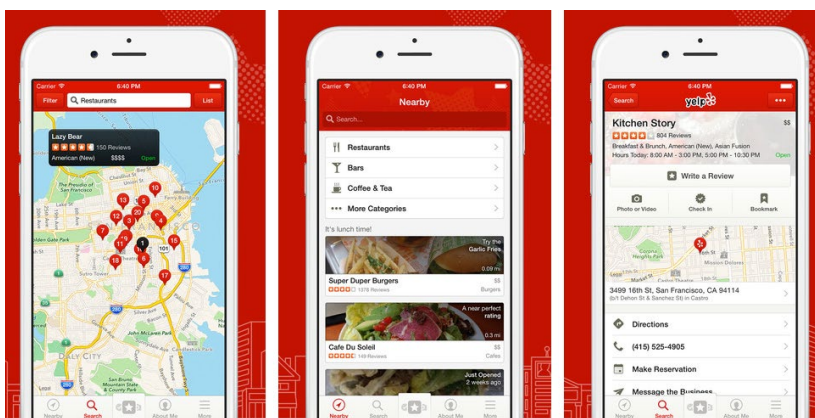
Carrier 6:40 PM
Filter Restaurants List
Lazy Bear
150 Reviews
American (New) $$$$ Open
DALY CITY
Nearby Search About Me More

Carrier 6:40 PM
Nearby
Search...
Restaurants
Bars
Coffee & Tea
More Categories
It's lunch time!
Try the Garlic Fries
0.09 mi
Super Duper Burgers $$
1378 Reviews Burgers
A near perfect rating
0.3 mi
Cafe Du Soleil $$
149 Reviews Cafes
Just Opened 2 weeks ago
Nearby Search About Me More

Carrier 6:40 PM
Search yelp
Kitchen Story $$
804 Reviews
Breakfast & Brunch, American (New), Asian Fusion
Hours Today: 8:00 AM - 3:00 PM, 5:30 PM - 10:30 PM Open
Write a Review
Photo or Video Check In Bookmark
3499 16th St, San Francisco, CA 94114
(b/t Dehon St & Sanchez St) in Castro
Directions
(415) 525-4905
Make Reservation
Message the Business
Nearby Search About Me More